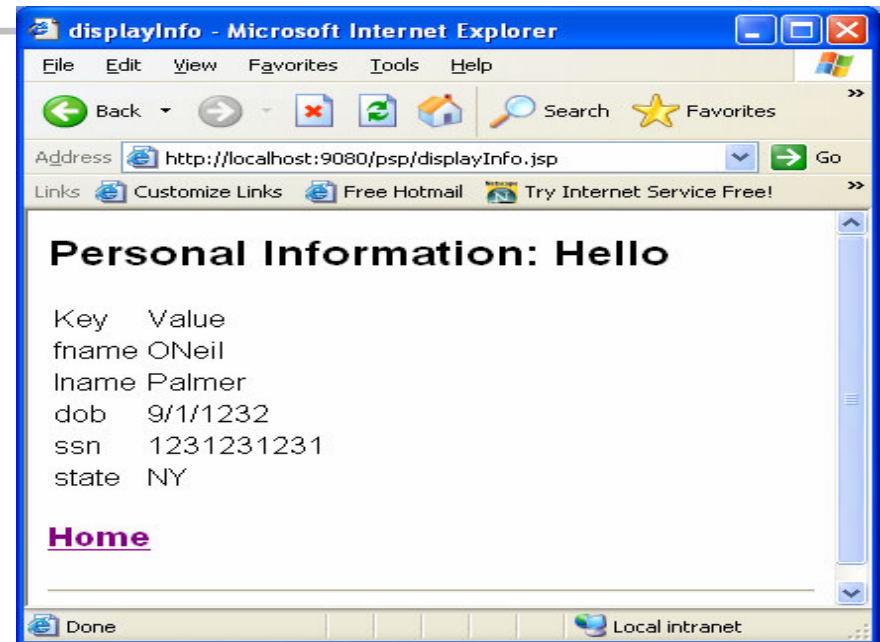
displayInfo - Microsoft Internet Explorer

File Edit View Favorites Tools Help

Back Search Favorites

Address http://localhost:9080/psp/displayInfo.jsp Go

Links Customize Links Free Hotmail Try Internet Service Free!

Personal Information: Hello

| Key | Value |
|---|---|
| fname | ONeil |
| lname | Palmer |
| dob | 9/1/1232 |
| ssn | 1231231231 |
| state | NY |

Home

Done Local intranet